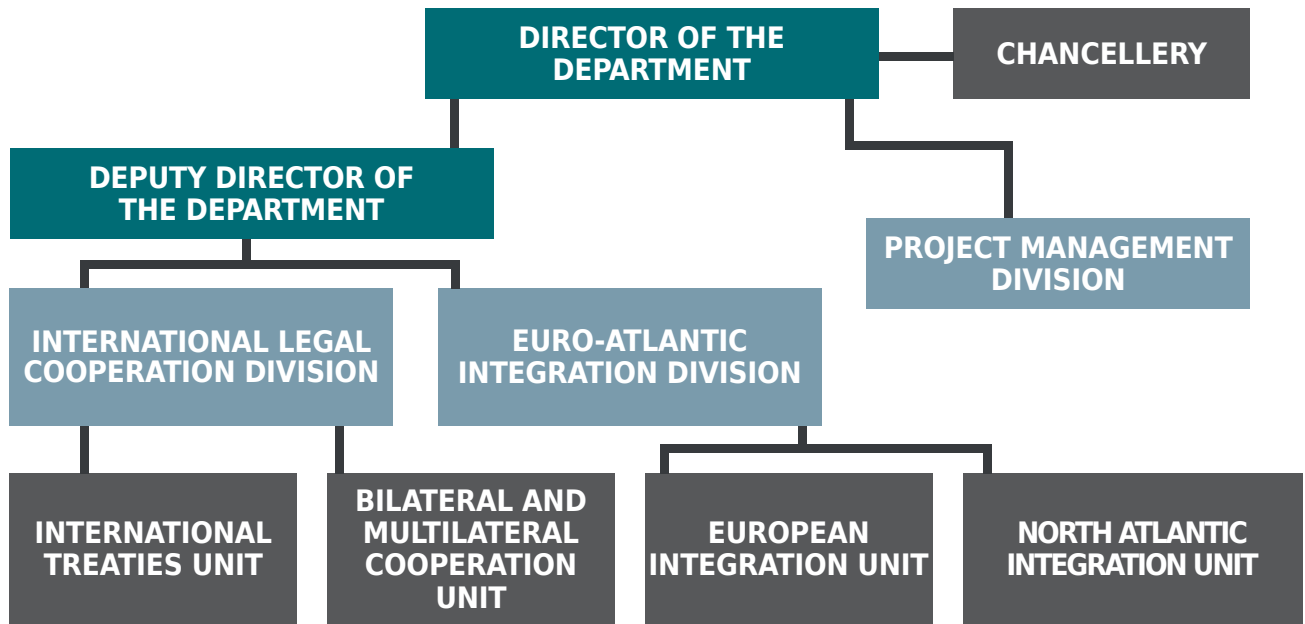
DIRECTOR OF THE DEPARTMENT

CHANCELLERY

DEPUTY DIRECTOR OF THE DEPARTMENT

PROJECT MANAGEMENT DIVISION

INTERNATIONAL LEGAL COOPERATION DIVISION

EURO-ATLANTIC INTEGRATION DIVISION

INTERNATIONAL TREATIES UNIT

BILATERAL AND MULTILATERAL COOPERATION UNIT

EUROPEAN INTEGRATION UNIT

NORTH ATLANTIC INTEGRATION UNIT